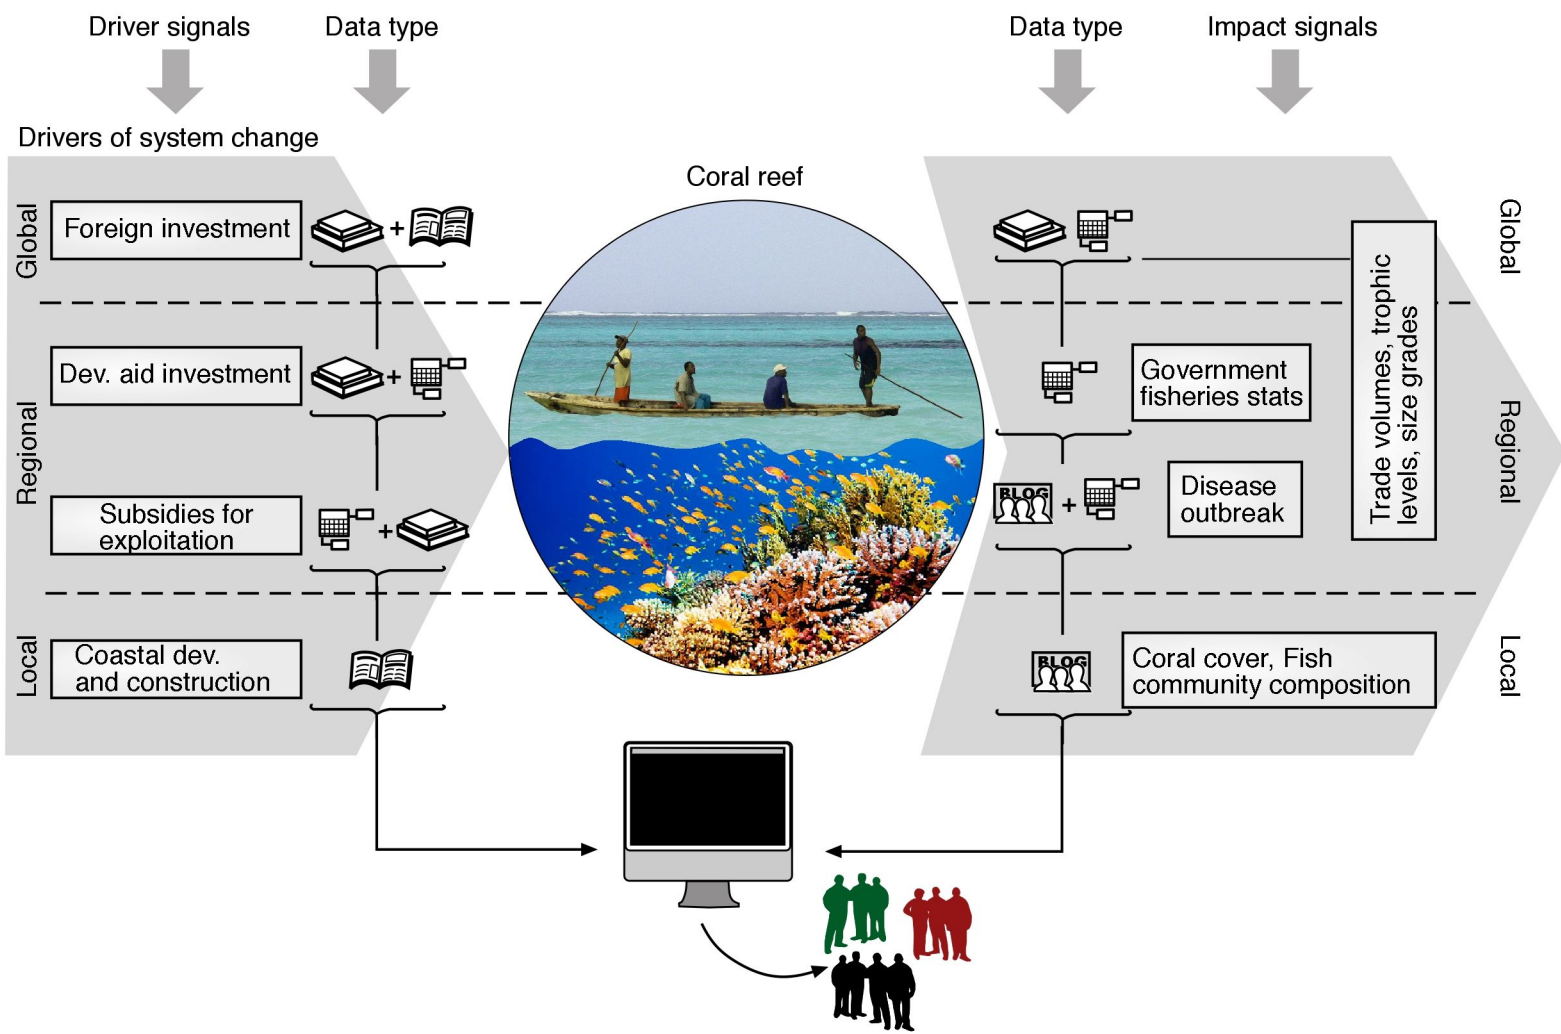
Driver signals

Data type

Data type

Impact signals

Drivers of system change

Coral reef

Global

Foreign investment

Global

Trade volumes, trophic levels, size grades

Regional

Dev. aid investment

Government fisheries stats

Regional

Subsidies for exploitation

BLOG

Disease outbreak

Local

Coastal dev. and construction

BLOG

Coral cover, Fish community composition

Local